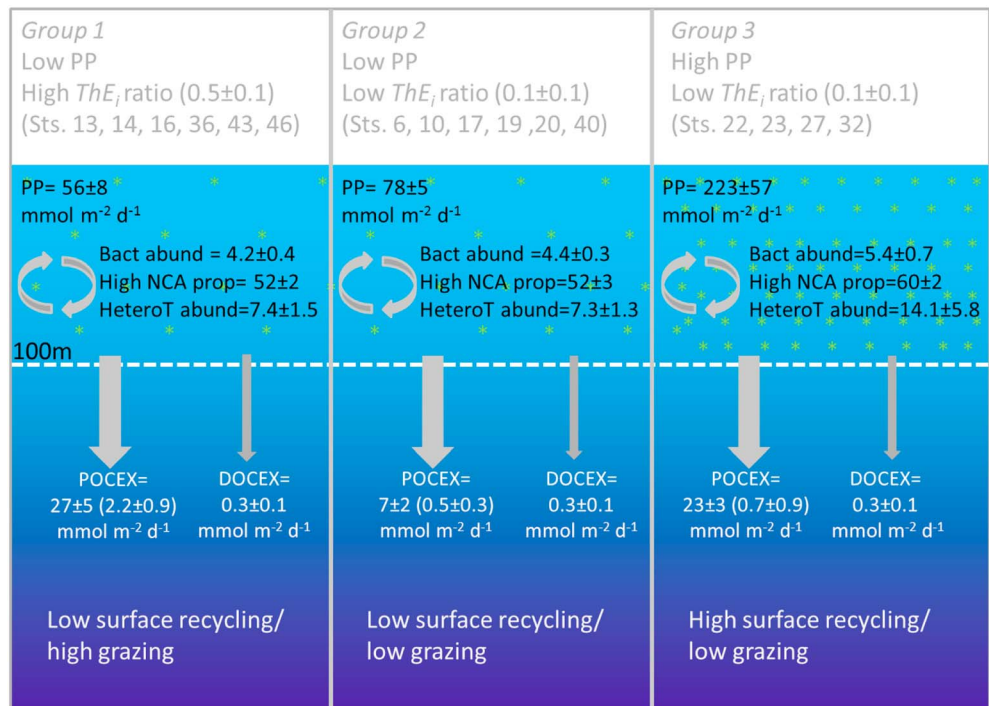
Group 1
Low PP
High $ThE_i$ ratio (0.5±0.1)
(Sts. 13, 14, 16, 36, 43, 46)

PP= 56±8
mmol m$^{-2}$ d$^{-1}$

Bact abund = 4.2±0.4
High NCA prop= 52±2
HeteroT abund=7.4±1.5

100m

POCEX=
27±5 (2.2±0.9)
mmol m$^{-2}$ d$^{-1}$

DOCEX=
0.3±0.1
mmol m$^{-2}$ d$^{-1}$

Low surface recycling/
high grazing

Group 2
Low PP
Low $ThE_i$ ratio (0.1±0.1)
(Sts. 6, 10, 17, 19 ,20, 40)

PP= 78±5
mmol m$^{-2}$ d$^{-1}$

Bact abund =4.4±0.3
High NCA prop=52±3
HeteroT abund=7.3±1.3

POCEX=
7±2 (0.5±0.3)
mmol m$^{-2}$ d$^{-1}$

DOCEX=
0.3±0.1
mmol m$^{-2}$ d$^{-1}$

Low surface recycling/
low grazing

Group 3
High PP
Low $ThE_i$ ratio (0.1±0.1)
(Sts. 22, 23, 27, 32)

PP= 223±57
mmol m$^{-2}$ d$^{-1}$

Bact abund=5.4±0.7
High NCA prop=60±2
HeteroT abund=14.1±5.8

POCEX=
23±3 (0.7±0.9)
mmol m$^{-2}$ d$^{-1}$

DOCEX=
0.3±0.1
mmol m$^{-2}$ d$^{-1}$

High surface recycling/
low grazing